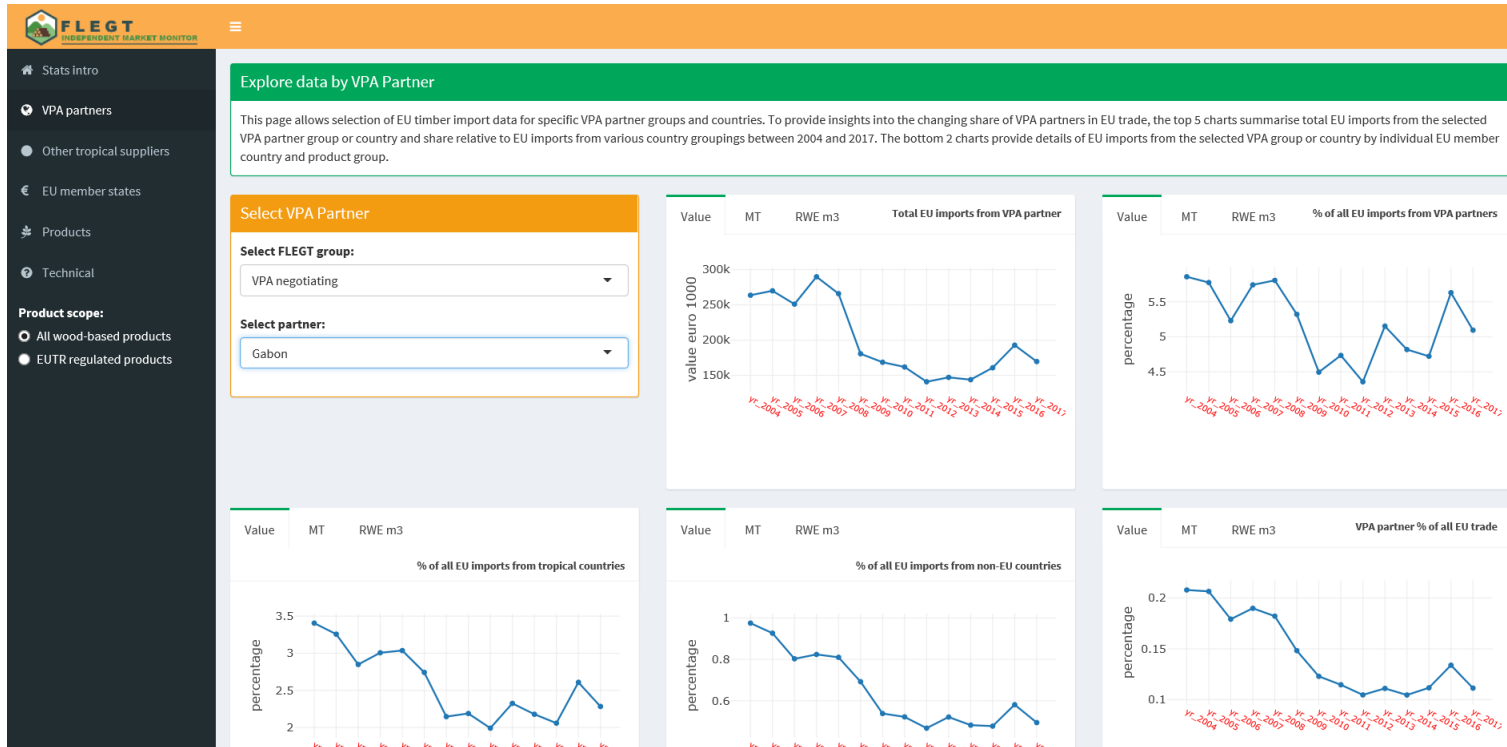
FLEGT
INDEPENDENT MARKET MONITOR

≡

Stats intro
VPA partners
Other tropical suppliers
EU member states
Products
Technical

Product scope:
All wood-based products
EUTR regulated products

Explore data by VPA Partner

This page allows selection of EU timber import data for specific VPA partner groups and countries. To provide insights into the changing share of VPA partners in EU trade, the top 5 charts summarise total EU imports from the selected VPA partner group or country and share relative to EU imports from various country groupings between 2004 and 2017. The bottom 2 charts provide details of EU imports from the selected VPA group or country by individual EU member country and product group.

Select VPA Partner

Select FLEGT group:
VPA negotiating

Select partner:
Gabon

Value MT RWE m3
Total EU imports from VPA partner
value euro 1000
300k
250k
200k
150k
yr_2004 yr_2005 yr_2006 yr_2007 yr_2008 yr_2009 yr_2010 yr_2011 yr_2012 yr_2013 yr_2014 yr_2015 yr_2016 yr_2017

Value MT RWE m3
% of all EU imports from VPA partners
percentage
5.5
5
4.5
yr_2004 yr_2005 yr_2006 yr_2007 yr_2008 yr_2009 yr_2010 yr_2011 yr_2012 yr_2013 yr_2014 yr_2015 yr_2016 yr_2017

Value MT RWE m3
% of all EU imports from tropical countries
percentage
3.5
3
2.5
2

Value MT RWE m3
% of all EU imports from non-EU countries
percentage
1
0.8
0.6

Value MT RWE m3
VPA partner % of all EU trade
percentage
0.2
0.15
0.1
yr_2004 yr_2005 yr_2006 yr_2007 yr_2008 yr_2009 yr_2010 yr_2011 yr_2012 yr_2013 yr_2014 yr_2015 yr_2016 yr_2017